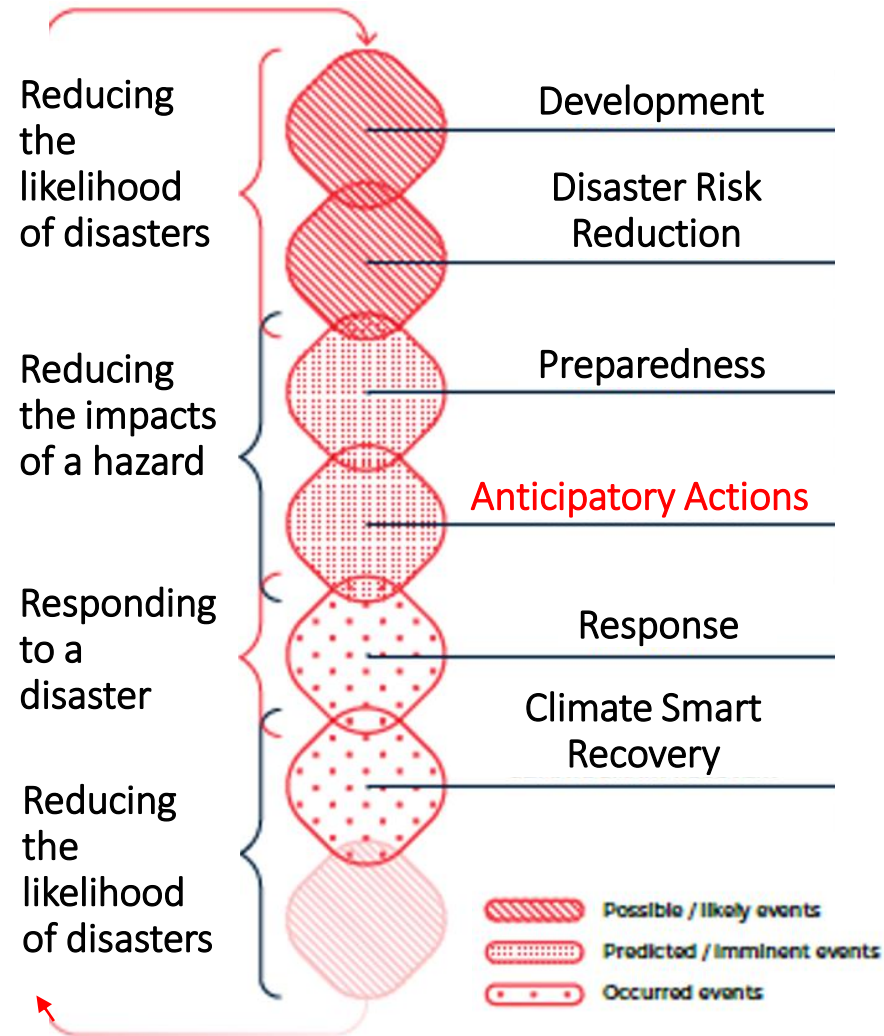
Reducing the likelihood of disasters

Development

Disaster Risk Reduction

Reducing the impacts of a hazard

Preparedness

Anticipatory Actions

Responding to a disaster

Response

Climate Smart Recovery

Reducing the likelihood of disasters

Possible / likely events

Predicted / imminent events

Occurred events